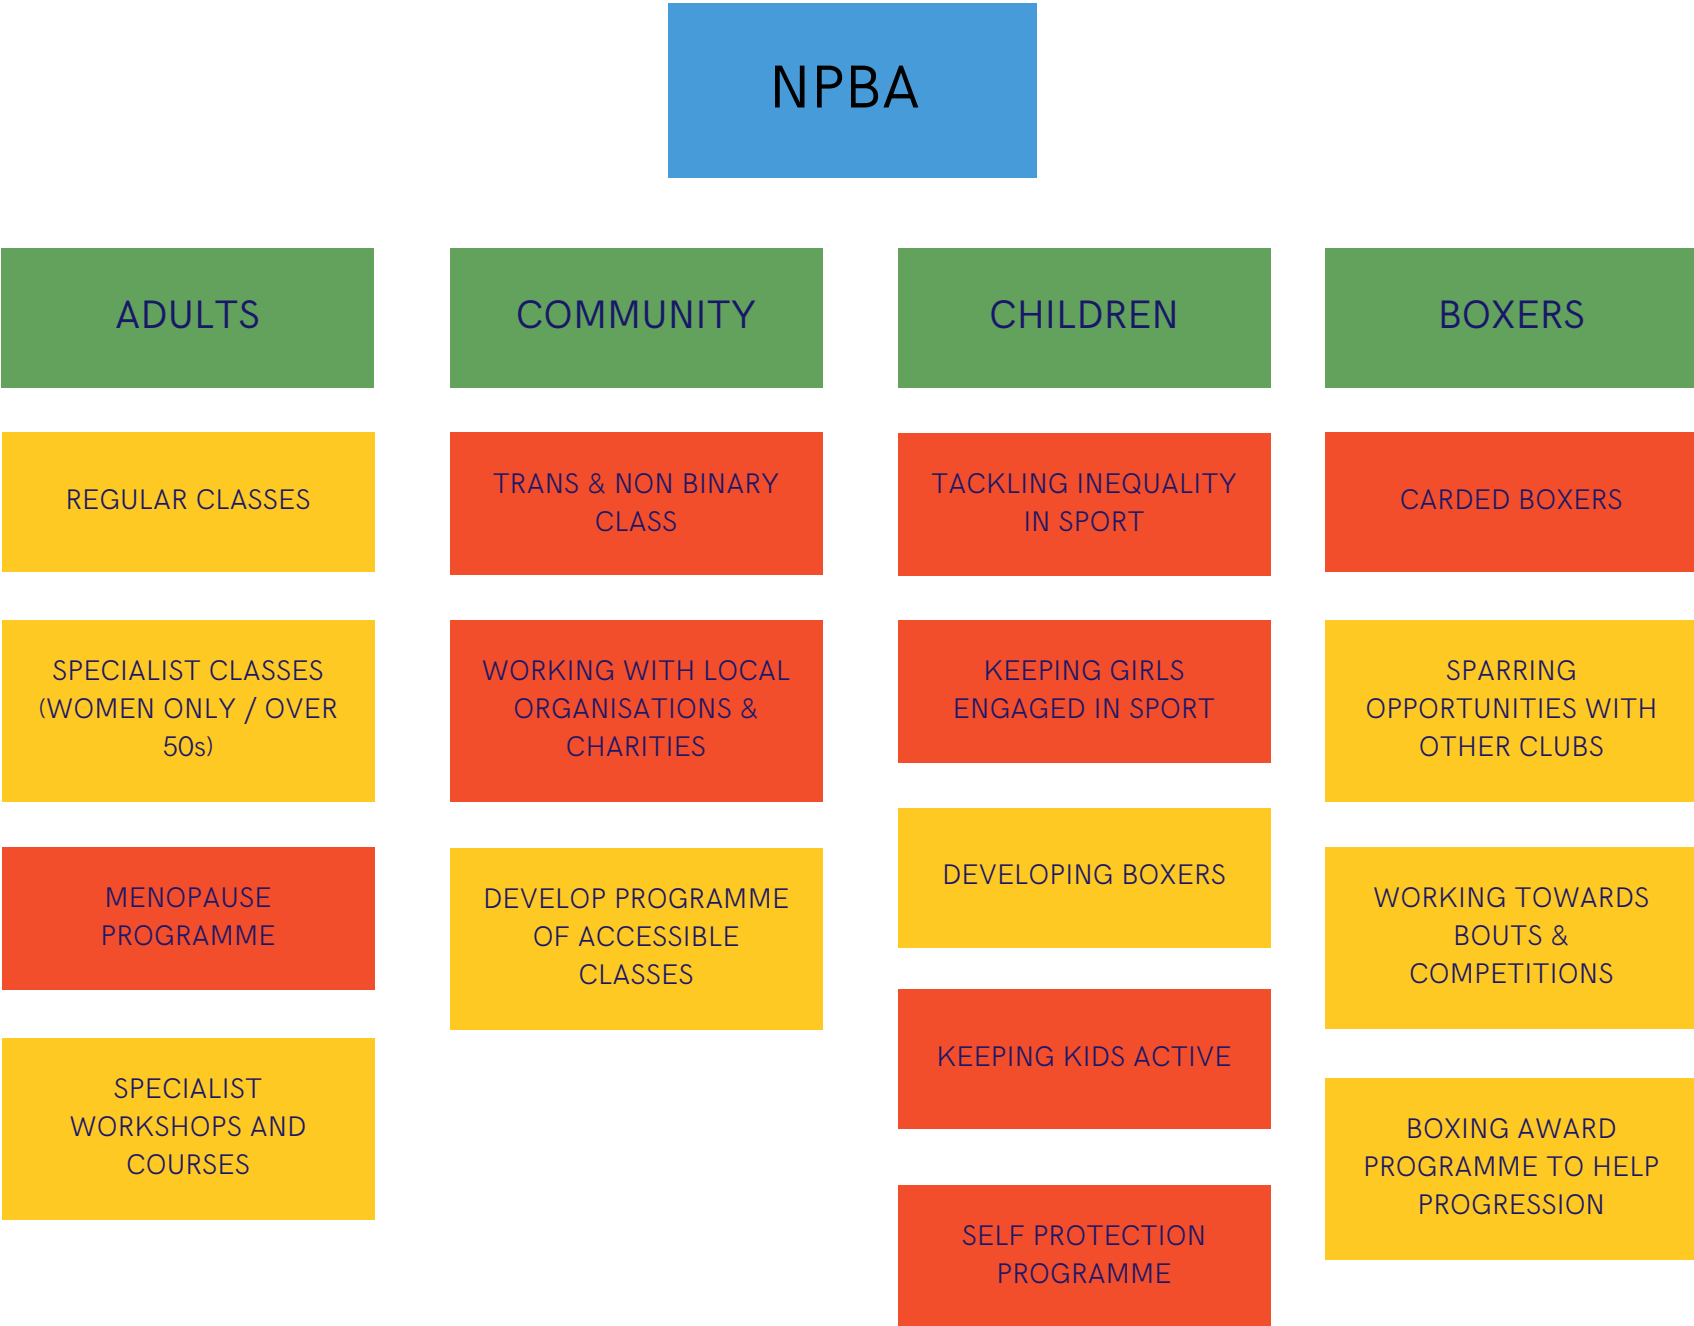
NPBA

ADULTS

REGULAR CLASSES

SPECIALIST CLASSES (WOMEN ONLY / OVER 50s)

MENOPAUSE PROGRAMME

SPECIALIST WORKSHOPS AND COURSES

COMMUNITY

TRANS & NON BINARY CLASS

WORKING WITH LOCAL ORGANISATIONS & CHARITIES

DEVELOP PROGRAMME OF ACCESSIBLE CLASSES

CHILDREN

TACKLING INEQUALITY IN SPORT

KEEPING GIRLS ENGAGED IN SPORT

DEVELOPING BOXERS

KEEPING KIDS ACTIVE

SELF PROTECTION PROGRAMME

BOXERS

CARDED BOXERS

SPARRING OPPORTUNITIES WITH OTHER CLUBS

WORKING TOWARDS BOUTS & COMPETITIONS

BOXING AWARD PROGRAMME TO HELP PROGRESSION